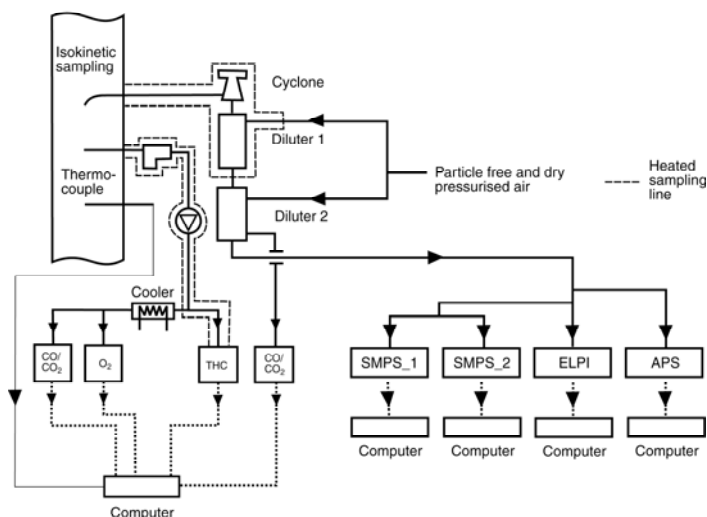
Isokinetic sampling

Cyclone

Diluter 1

Particle free and dry pressurised air

Heated sampling line

Thermocouple

Diluter 2

Cooler

CO/ $CO_2$

$O_2$

THC

CO/ $CO_2$

SMPS_1

SMPS_2

ELPI

APS

Computer

Computer

Computer

Computer

Computer